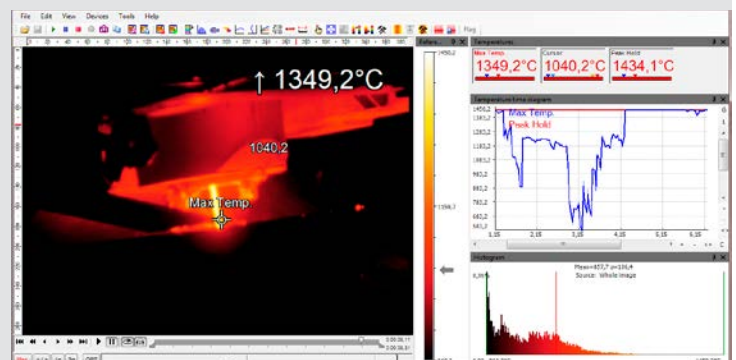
File Edit View Devices Tools Help

Flag

↑ 1349,2°C

1040,2

Max Temp.

Temperatures

Max Temp. 1349,2°C

Cursor 1040,2°C

Peak Hold 1434,1°C

Temperature time diagram

Max Temp.

Peak Hold

1450,0

1383,2

1283,2

1183,2

1083,2

983,2

883,2

783,2

683,2

1,15 2,15 3,15 4,15 5,15 6,15

Histogram

Max=457,7 σ=106,4

Source: Whole image

1450,0

1356,2